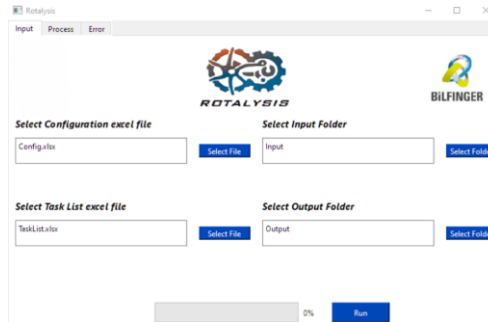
Rotalysis

Input Process Error

ROTALYSIS

BILFINGER

Select Configuration excel file

Config.xlsx

Select File

Select Input Folder

Input

Select Fold

Select Task List excel file

TaskList.xlsx

Select File

Select Output Folder

Output

Select Fold

0%

Run